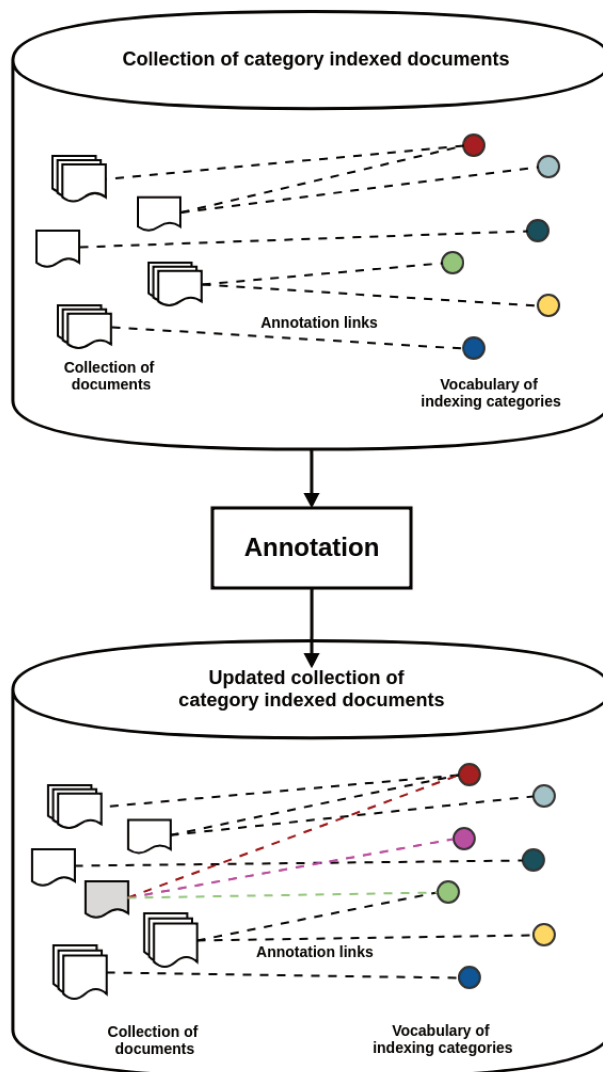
Collection of category indexed documents

Annotation links

Collection of documents

Vocabulary of indexing categories

Annotation

Updated collection of category indexed documents

Annotation links

Collection of documents

Vocabulary of indexing categories